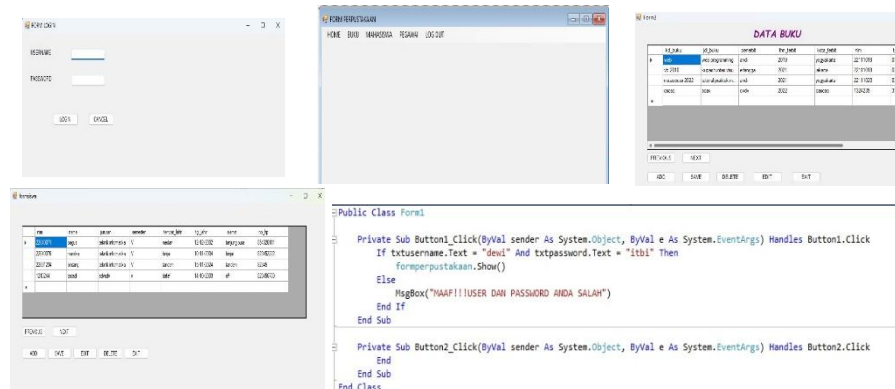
FORM LOGIN

USERNAME

PASSWORD

LOGIN CANCEL

FORM PERPUSTAKAAN

HOME BUKU MAHASISWA PEGAWAI LOG OUT

Form1

DATA BUKU

| kd_buku | jdl_buku | penerbit | thn_terbit | kota_terbit | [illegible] |
|---|---|---|---|---|---|
| vvb | web programming | andi | 2019 | yogyakarta | 22/11/2023 |
| bc 2018 | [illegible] | erlangga | 2021 | jakarta | 22/11/2023 |
| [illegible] 2022 | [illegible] | andi | 2021 | yogyakarta | 22/11/2023 |
| cacao | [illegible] | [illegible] | 2022 | cacao | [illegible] |

PREVIOUS NEXT

ADD SAVE DELETE EDIT EXIT

Form1

| nim | nama | jurusan | semester | tempat_lahir | tgl_lahir | alamat | no_hp |
|---|---|---|---|---|---|---|---|
| 2201078 | bagus | teknik informatika | V | kendari | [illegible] | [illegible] | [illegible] |
| 2201078 | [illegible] | teknik informatika | V | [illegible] | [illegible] | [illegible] | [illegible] |
| 2201234 | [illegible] | teknik informatika | V | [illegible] | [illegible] | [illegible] | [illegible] |
| 1201244 | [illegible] | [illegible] | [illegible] | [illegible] | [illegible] | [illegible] | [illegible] |

PREVIOUS NEXT

ADD SAVE EDIT DELETE EXIT

Public Class Form1

Private Sub Button1_Click(ByVal sender As System.Object, ByVal e As System.EventArgs) Handles Button1.Click
If txtusername.Text = "dewi" And txtpassword.Text = "itbi" Then
formperpustakaan.Show()
Else
MsgBox("MAAF!!!USER DAN PASSWORD ANDA SALAH")
End If
End Sub

Private Sub Button2_Click(ByVal sender As System.Object, ByVal e As System.EventArgs) Handles Button2.Click
End
End Sub
End Class